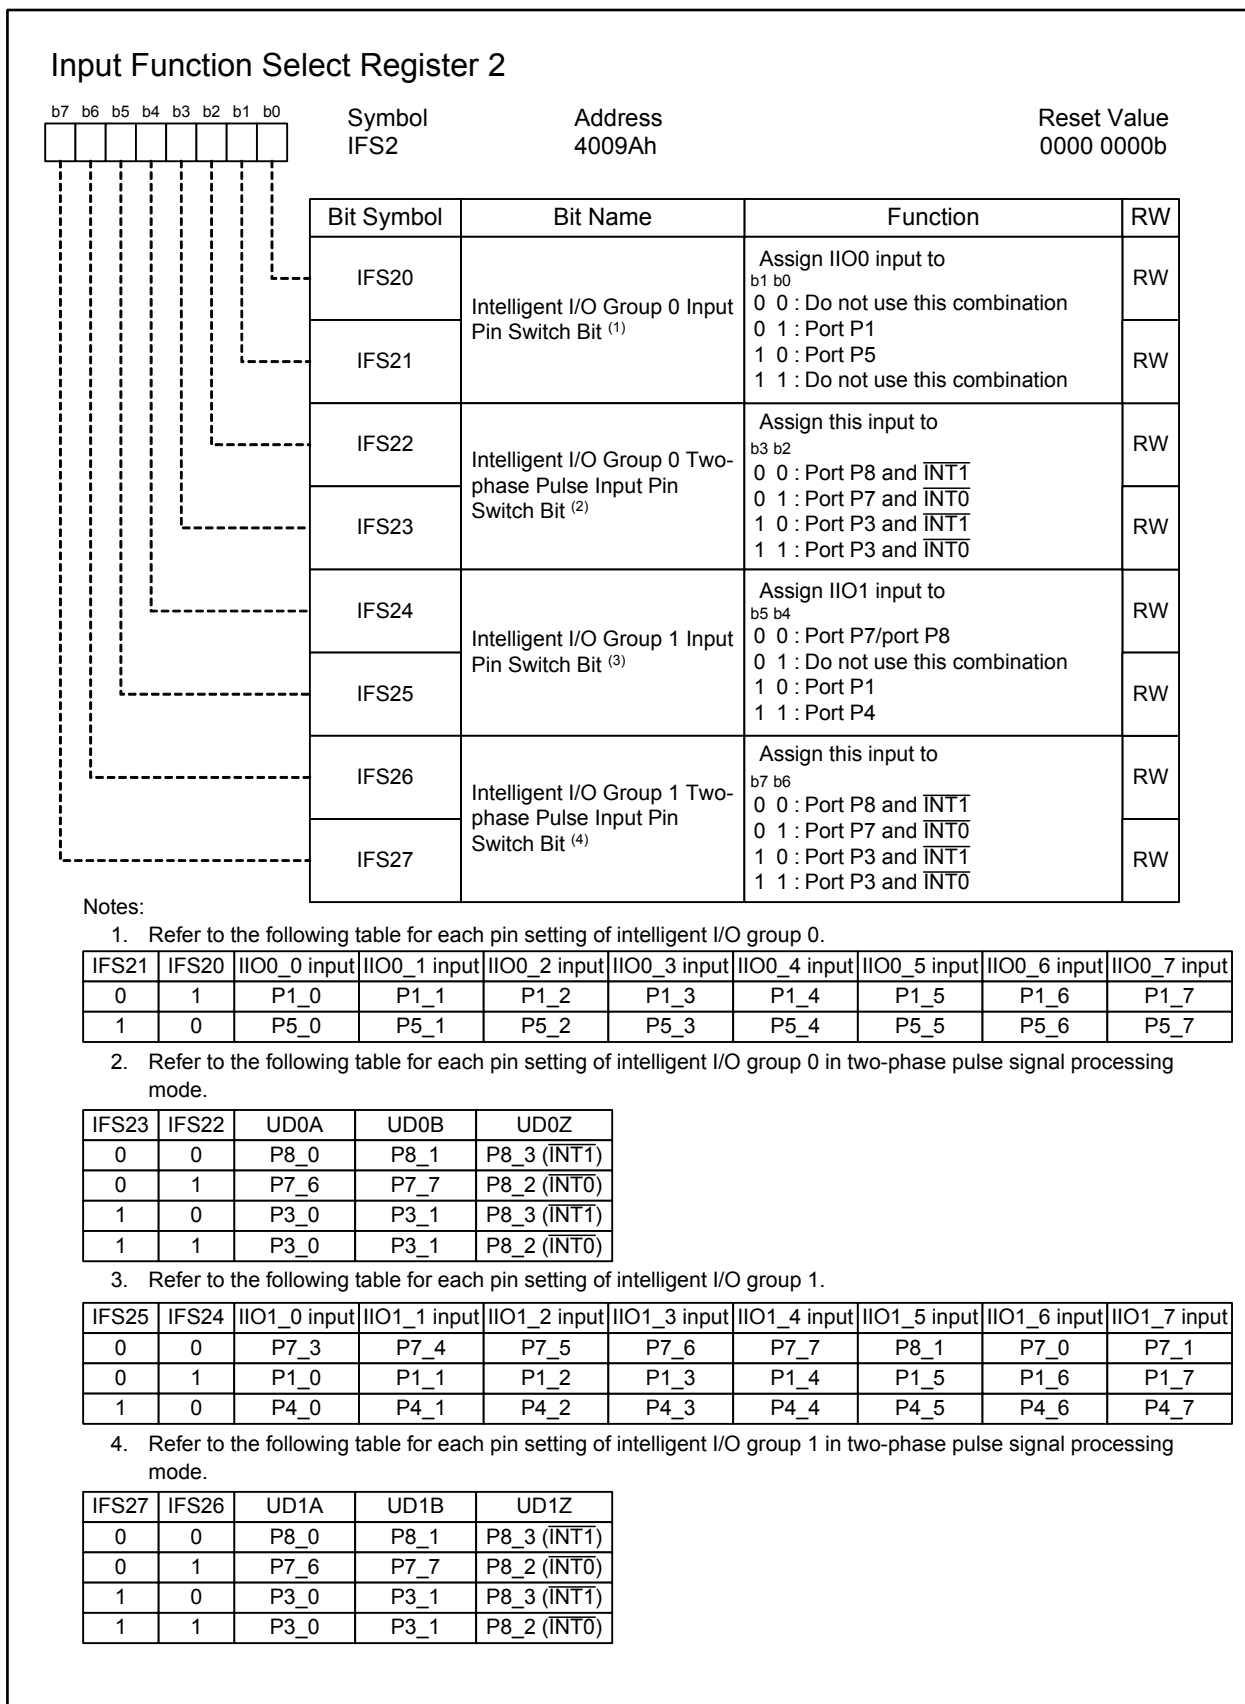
Input Function Select Register 2

b7 b6 b5 b4 b3 b2 b1 b0

Symbol
IFS2

Address
4009Ah

Reset Value
0000 0000b

| Bit Symbol | Bit Name | Function | RW |
|---|---|---|---|
| IFS20 | Intelligent I/O Group 0 Input Pin Switch Bit $^{(1)}$ | Assign IIO0 input to<br>b1 b0<br>0 0 : Do not use this combination<br>0 1 : Port P1<br>1 0 : Port P5<br>1 1 : Do not use this combination | RW |
| IFS21 | | | RW |
| IFS22 | Intelligent I/O Group 0 Two-phase Pulse Input Pin Switch Bit $^{(2)}$ | Assign this input to<br>b3 b2<br>0 0 : Port P8 and $\overline{INT1}$<br>0 1 : Port P7 and $\overline{INT0}$<br>1 0 : Port P3 and $\overline{INT1}$<br>1 1 : Port P3 and $\overline{INT0}$ | RW |
| IFS23 | | | RW |
| IFS24 | Intelligent I/O Group 1 Input Pin Switch Bit $^{(3)}$ | Assign IIO1 input to<br>b5 b4<br>0 0 : Port P7/port P8<br>0 1 : Do not use this combination<br>1 0 : Port P1<br>1 1 : Port P4 | RW |
| IFS25 | | | RW |
| IFS26 | Intelligent I/O Group 1 Two-phase Pulse Input Pin Switch Bit $^{(4)}$ | Assign this input to<br>b7 b6<br>0 0 : Port P8 and $\overline{INT1}$<br>0 1 : Port P7 and $\overline{INT0}$<br>1 0 : Port P3 and $\overline{INT1}$<br>1 1 : Port P3 and $\overline{INT0}$ | RW |
| IFS27 | | | RW |

Notes:
1. Refer to the following table for each pin setting of intelligent I/O group 0.

| IFS21 | IFS20 | IIO0_0 input | IIO0_1 input | IIO0_2 input | IIO0_3 input | IIO0_4 input | IIO0_5 input | IIO0_6 input | IIO0_7 input |
|---|---|---|---|---|---|---|---|---|---|
| 0 | 1 | P1_0 | P1_1 | P1_2 | P1_3 | P1_4 | P1_5 | P1_6 | P1_7 |
| 1 | 0 | P5_0 | P5_1 | P5_2 | P5_3 | P5_4 | P5_5 | P5_6 | P5_7 |

2. Refer to the following table for each pin setting of intelligent I/O group 0 in two-phase pulse signal processing mode.

| IFS23 | IFS22 | UD0A | UD0B | UD0Z |
|---|---|---|---|---|
| 0 | 0 | P8_0 | P8_1 | P8_3 ($\overline{INT1}$) |
| 0 | 1 | P7_6 | P7_7 | P8_2 ($\overline{INT0}$) |
| 1 | 0 | P3_0 | P3_1 | P8_3 ($\overline{INT1}$) |
| 1 | 1 | P3_0 | P3_1 | P8_2 ($\overline{INT0}$) |

3. Refer to the following table for each pin setting of intelligent I/O group 1.

| IFS25 | IFS24 | IIO1_0 input | IIO1_1 input | IIO1_2 input | IIO1_3 input | IIO1_4 input | IIO1_5 input | IIO1_6 input | IIO1_7 input |
|---|---|---|---|---|---|---|---|---|---|
| 0 | 0 | P7_3 | P7_4 | P7_5 | P7_6 | P7_7 | P8_1 | P7_0 | P7_1 |
| 0 | 1 | P1_0 | P1_1 | P1_2 | P1_3 | P1_4 | P1_5 | P1_6 | P1_7 |
| 1 | 0 | P4_0 | P4_1 | P4_2 | P4_3 | P4_4 | P4_5 | P4_6 | P4_7 |

4. Refer to the following table for each pin setting of intelligent I/O group 1 in two-phase pulse signal processing mode.

| IFS27 | IFS26 | UD1A | UD1B | UD1Z |
|---|---|---|---|---|
| 0 | 0 | P8_0 | P8_1 | P8_3 ($\overline{INT1}$) |
| 0 | 1 | P7_6 | P7_7 | P8_2 ($\overline{INT0}$) |
| 1 | 0 | P3_0 | P3_1 | P8_3 ($\overline{INT1}$) |
| 1 | 1 | P3_0 | P3_1 | P8_2 ($\overline{INT0}$) |